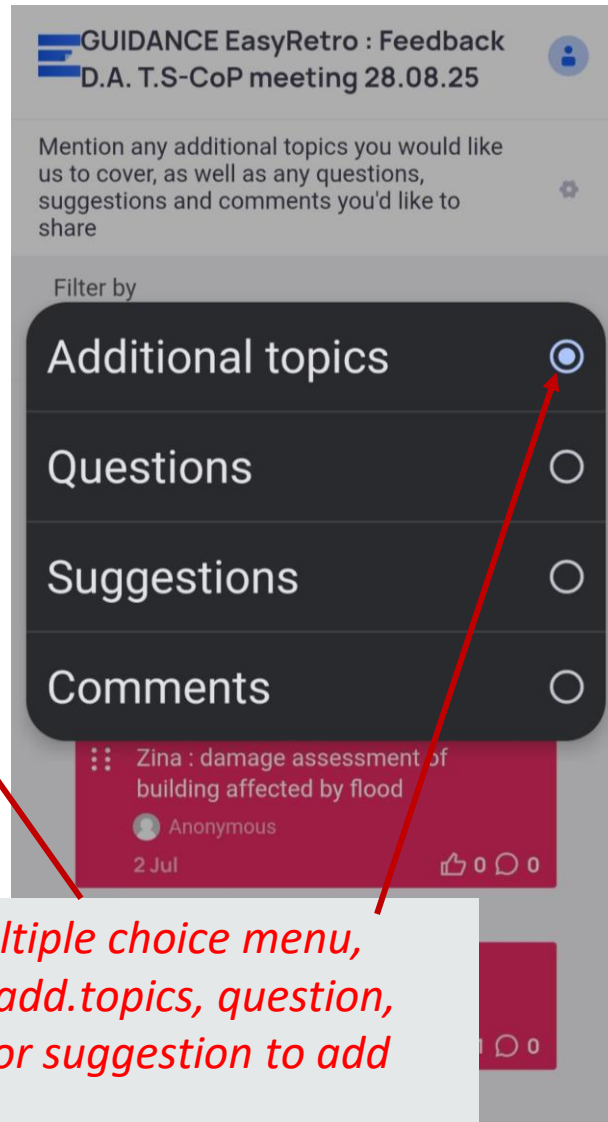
GUIDANCE EasyRetro : Feedback D.A. T.S-CoP meeting 28.08.25

Mention any additional topics you would like us to cover, as well as any questions, suggestions and comments you'd like to share

Filter by

Additional topics

Questions

Suggestions

Comments

Zina : damage assessment of building affected by flood

Anonymous

2 Jul

0 0

0

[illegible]ltiple choice menu, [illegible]add.topics, question, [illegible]or suggestion to add